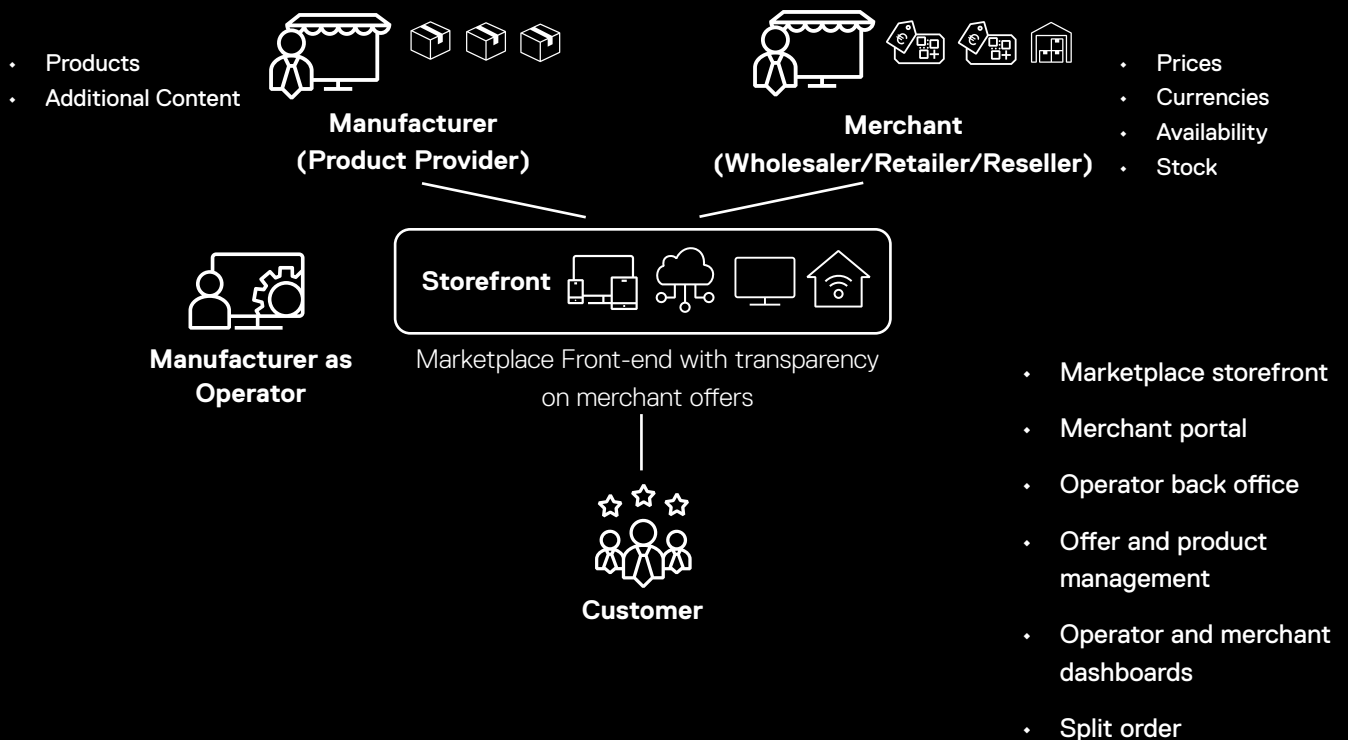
- Products
- Additional Content

Manufacturer
(Product Provider)

Merchant
(Wholesaler/Retailer/Reseller)

- Prices
- Currencies
- Availability
- Stock

Storefront

Manufacturer as Operator

Marketplace Front-end with transparency on merchant offers

Customer

- Marketplace storefront
- Merchant portal
- Operator back office
- Offer and product management
- Operator and merchant dashboards
- Split order